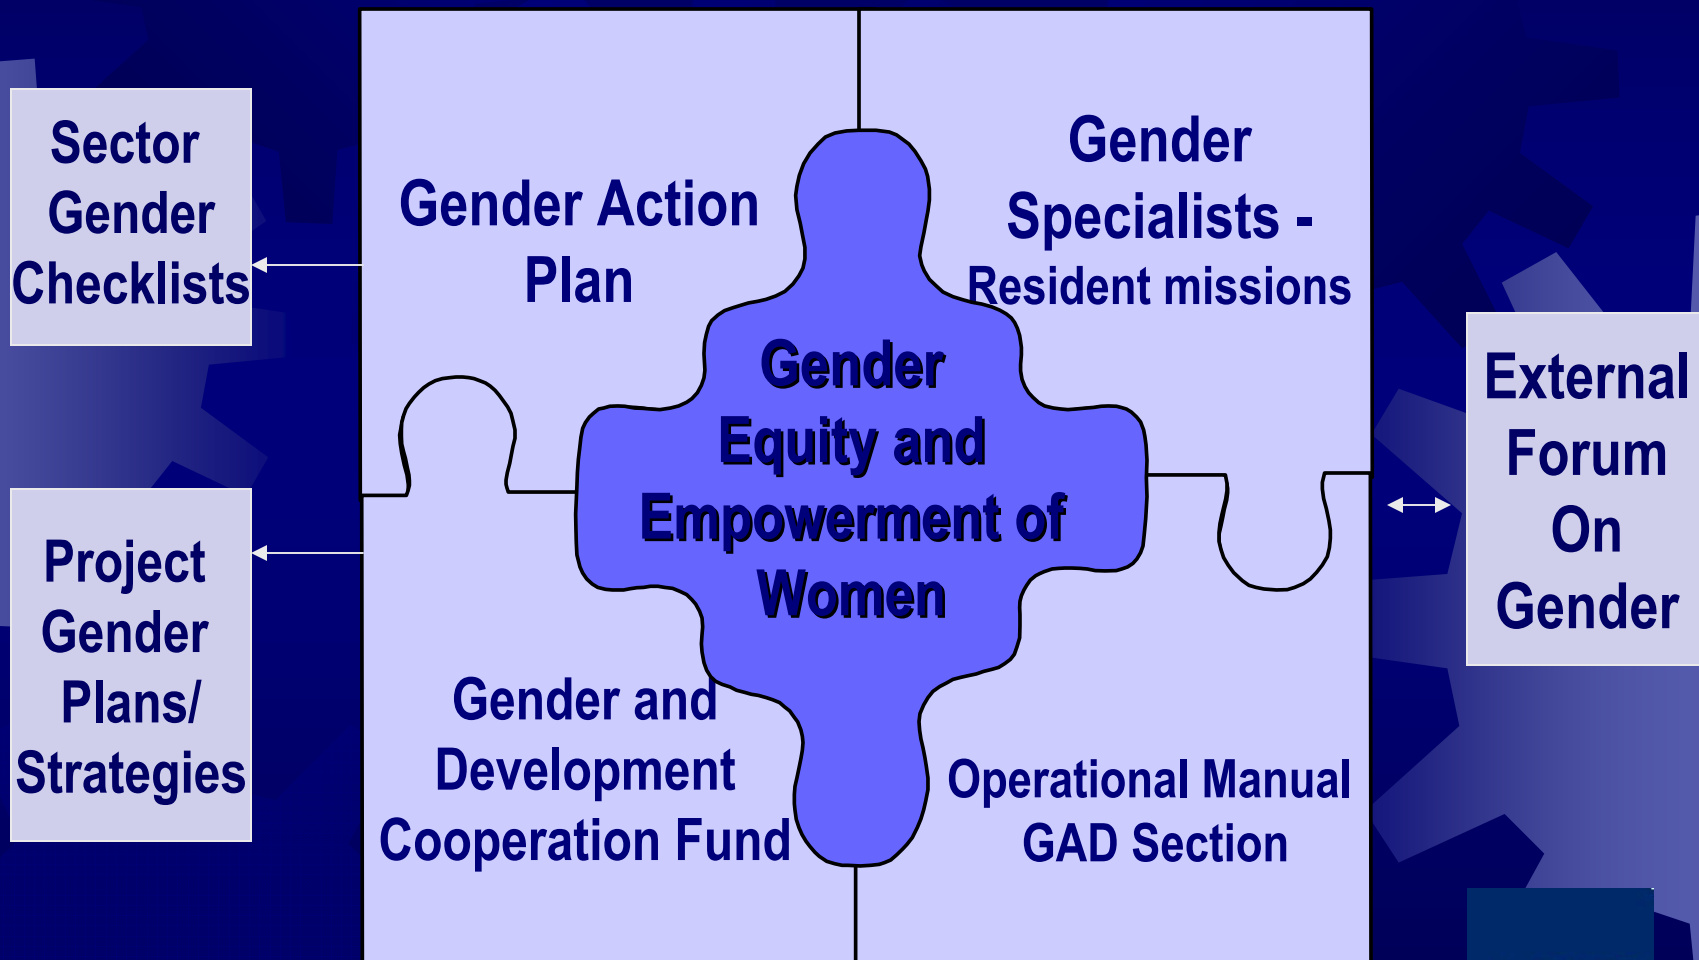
Sector Gender Checklists

Project Gender Plans/ Strategies

Gender Action Plan

Gender Specialists - Resident missions

Gender Equity and Empowerment of Women

Gender and Development Cooperation Fund

Operational Manual GAD Section

External Forum On Gender